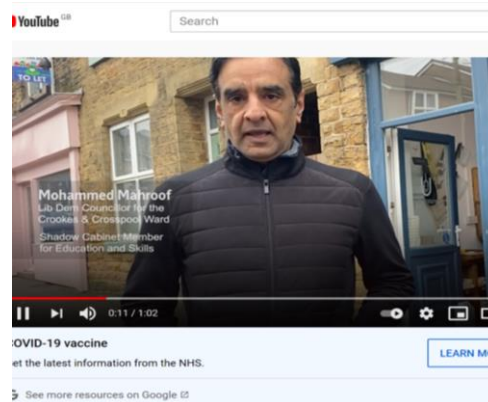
YouTube GB

Search

TO LET

Mohammed Mahroof
Lib Dem Councillor for the Crookes & Crosspool Ward
Shadow Cabinet Member for Education and Skills

0:11 / 1:02

OVID-19 vaccine
et the latest information from the NHS.

LEARN M

See more resources on Google